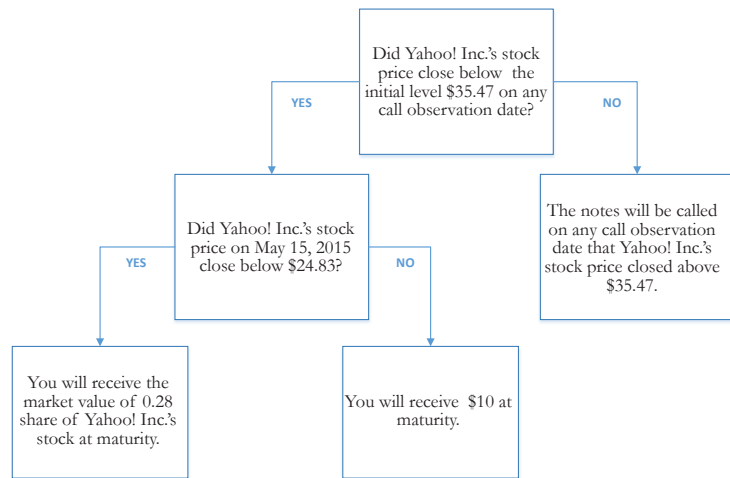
Did Yahoo! Inc.'s stock price close below the initial level \$35.47 on any call observation date?

YES

NO

Did Yahoo! Inc.'s stock price on May 15, 2015 close below \$24.83?

The notes will be called on any call observation date that Yahoo! Inc.'s stock price closed above \$35.47.

YES

NO

You will receive the market value of 0.28 share of Yahoo! Inc.'s stock at maturity.

You will receive \$10 at maturity.